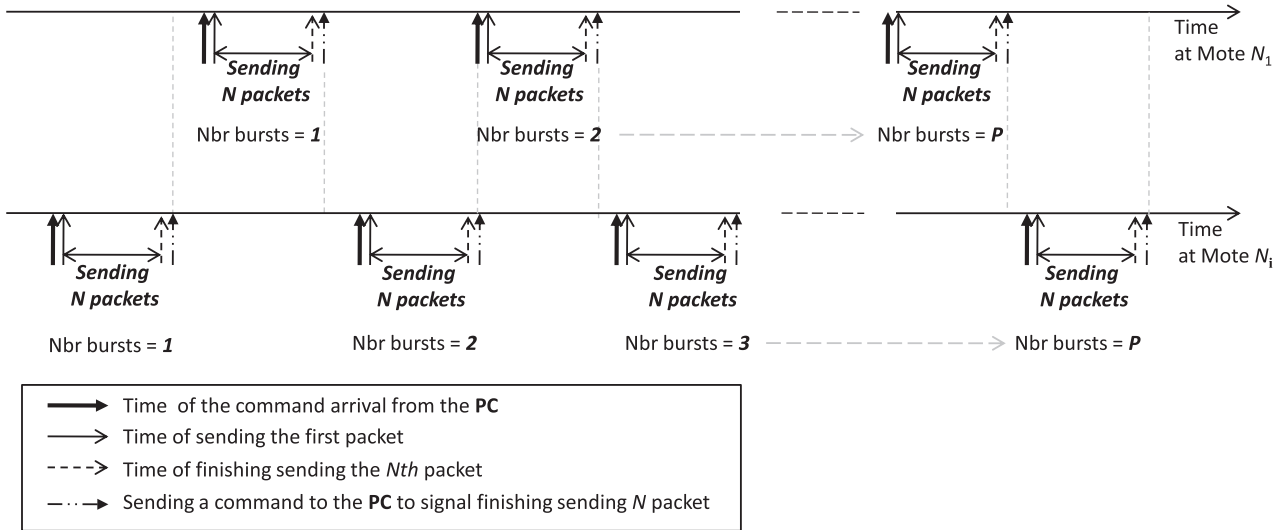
Time at Mote $N_1$

Sending N packets

Nbr bursts = 1

Sending N packets

Nbr bursts = 2

Sending N packets

Nbr bursts = P

Time at Mote $N_i$

Sending N packets

Nbr bursts = 1

Sending N packets

Nbr bursts = 2

Sending N packets

Nbr bursts = 3

Sending N packets

Nbr bursts = P

Time of the command arrival from the PC

Time of sending the first packet

Time of finishing sending the Nth packet

Sending a command to the PC to signal finishing sending N packet